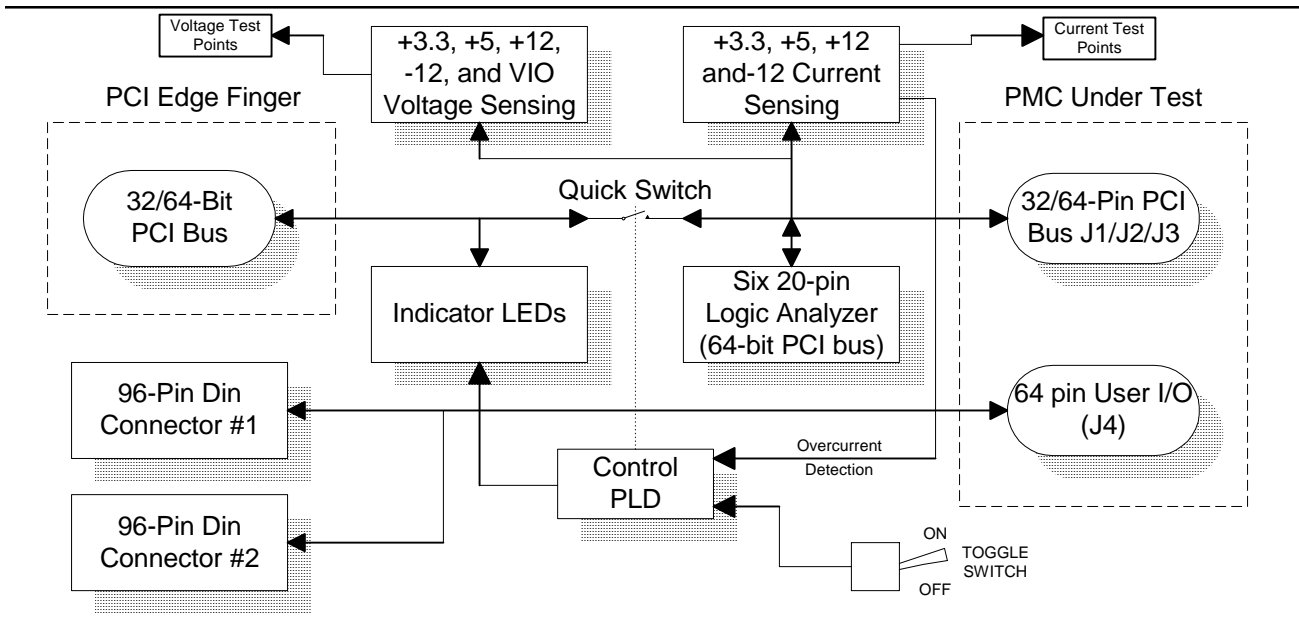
Voltage Test Points

+3.3, +5, +12, -12, and VIO Voltage Sensing

+3.3, +5, +12 and-12 Current Sensing

Current Test Points

PCI Edge Finger

PMC Under Test

32/64-Bit PCI Bus

Quick Switch

32/64-Pin PCI Bus J1/J2/J3

Indicator LEDs

Six 20-pin Logic Analyzer (64-bit PCI bus)

96-Pin Din Connector #1

64 pin User I/O (J4)

Overcurrent Detection

Control PLD

96-Pin Din Connector #2

ON

TOGGLE SWITCH

OFF